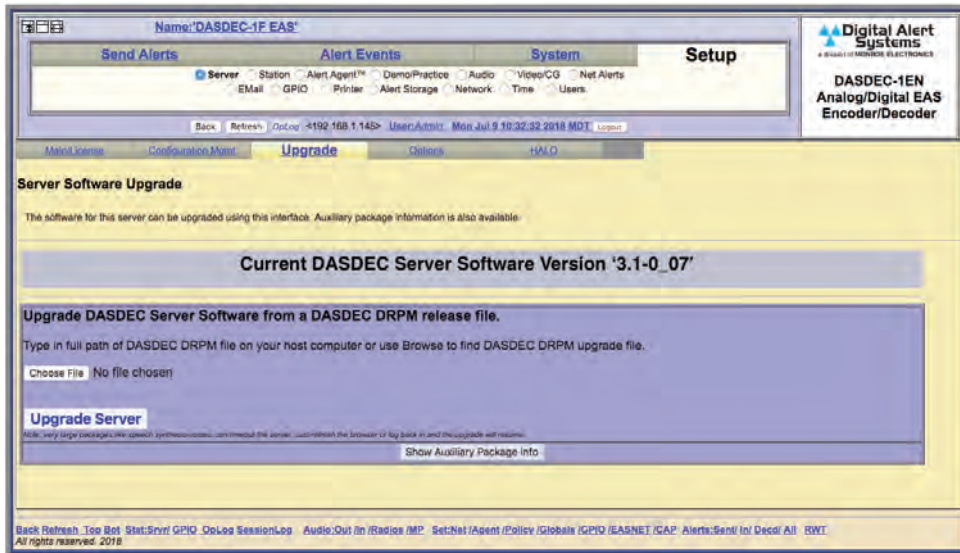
Name:'DASDEC-1F EAS'

Send Alerts | Alert Events | System | Setup

Server Station Alert Agent™ Demo/Practice Audio Video/CG Net Alerts EMail GPIO Printer Alert Storage Network Time Users

Back Refresh OpLog <192.168.1.145> User:Admin Mon Jul 9 10:32:32 2018 MDT Logout

Digital Alert Systems
A division of MONROE ELECTRONICS

DASDEC-1EN Analog/Digital EAS Encoder/Decoder

Main/License | Configuration Mgmt | Upgrade | Options | HALO

Server Software Upgrade

The software for this server can be upgraded using this interface. Auxiliary package information is also available.

Current DASDEC Server Software Version '3.1-0_07'

Upgrade DASDEC Server Software from a DASDEC DRPM release file.

Type in full path of DASDEC DRPM file on your host computer or use Browse to find DASDEC DRPM upgrade file.

Choose File No file chosen

Upgrade Server

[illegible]

Show Auxiliary Package Info

Back Refresh Top Bot Stat:Srvr/ GPIO OpLog SessionLog Audio:Out /In /Radios /MP Set:Net /Agent /Policy /Globals /GPIO /EASNET /CAP Alerts:Sent/ In/ Decd/ All RWT
All rights reserved. 2018